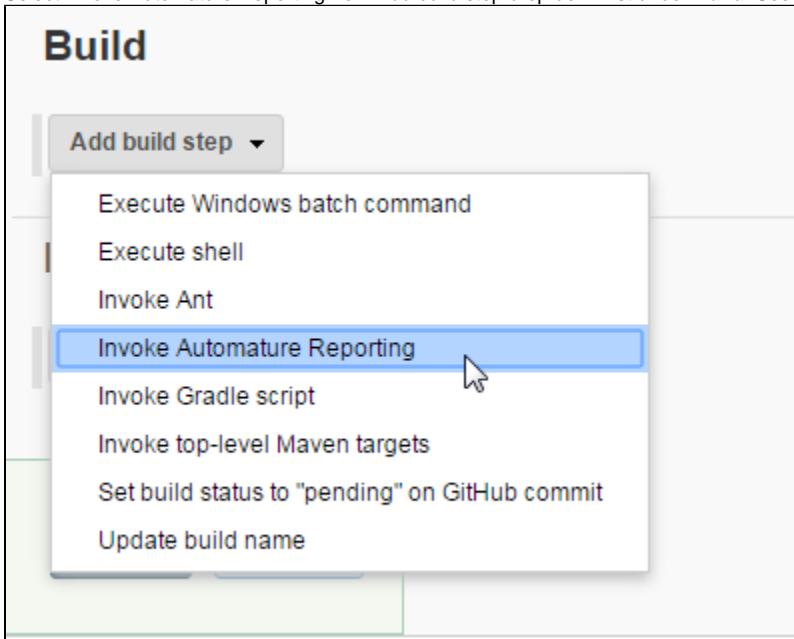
Build

Add build step ▾

Execute Windows batch command
Execute shell
Invoke Ant
Invoke Automature Reporting
Invoke Gradle script
Invoke top-level Maven targets
Set build status to "pending" on GitHub commit
Update build name